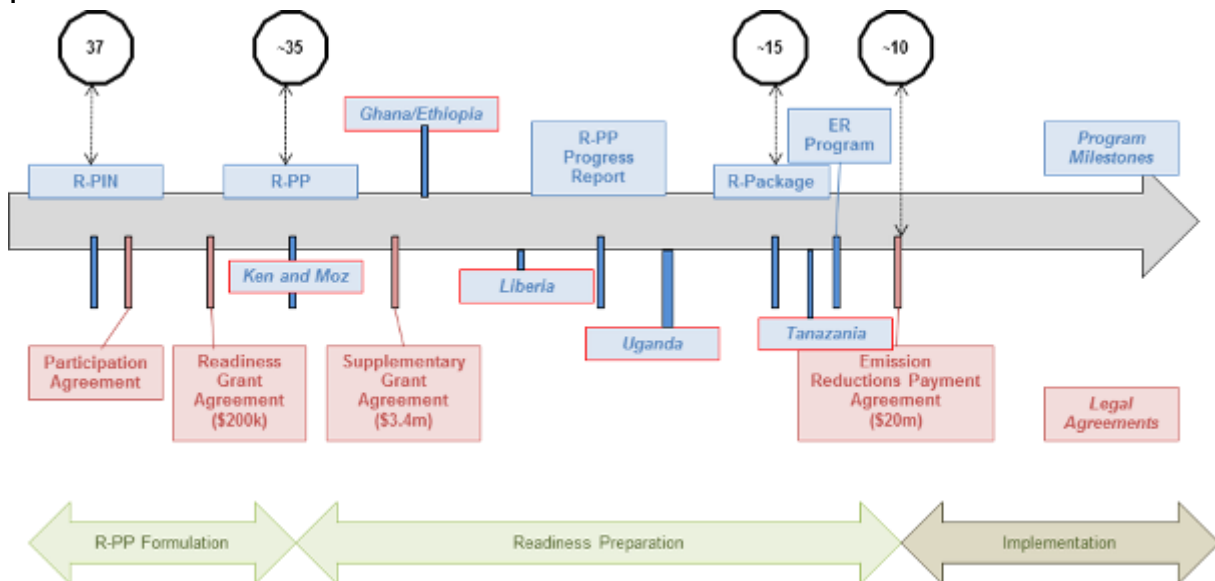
37

~35

~15

~10

Ghana/Ethiopia

R-PP Progress Report

ER Program

Program Milestones

R-PIN

R-PP

R-Package

Ken and Moz

Liberia

Uganda

Tanazania

Participation Agreement

Readiness Grant Agreement ($200k)

Supplementary Grant Agreement ($3.4m)

Emission Reductions Payment Agreement ($20m)

Legal Agreements

R-PP Formulation

Readiness Preparation

Implementation